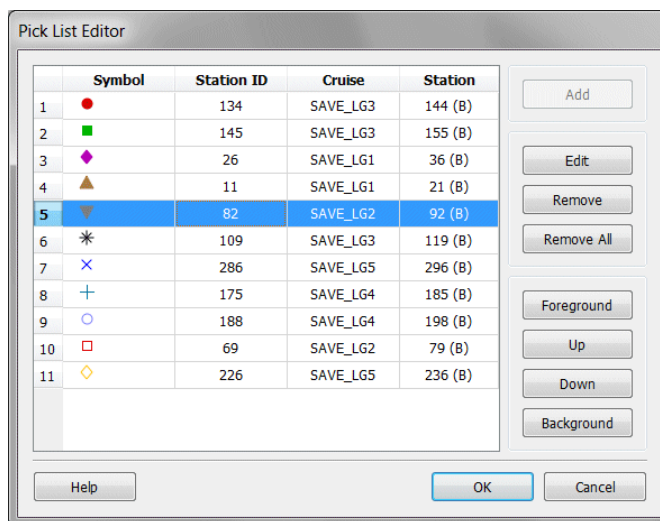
Pick List Editor

| | Symbol | Station ID | Cruise | Station |
|---|---|---|---|---|
| 1 | | 134 | SAVE_LG3 | 144 (B) |
| 2 | | 145 | SAVE_LG3 | 155 (B) |
| 3 | | 26 | SAVE_LG1 | 36 (B) |
| 4 | | 11 | SAVE_LG1 | 21 (B) |
| 5 | | 82 | SAVE_LG2 | 92 (B) |
| 6 | | 109 | SAVE_LG3 | 119 (B) |
| 7 | | 286 | SAVE_LG5 | 296 (B) |
| 8 | | 175 | SAVE_LG4 | 185 (B) |
| 9 | | 188 | SAVE_LG4 | 198 (B) |
| 10 | | 69 | SAVE_LG2 | 79 (B) |
| 11 | | 226 | SAVE_LG5 | 236 (B) |

Add

Edit

Remove

Remove All

Foreground

Up

Down

Background

Help

OK

Cancel